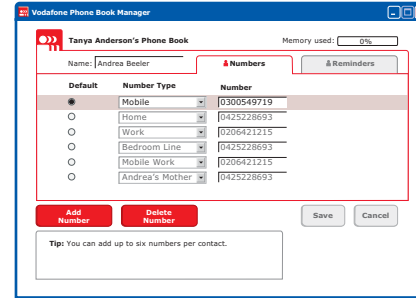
Vodafone Phone Book Manager

Tanya Anderson's Phone Book

Memory used: 0%

Name: Andrea Beeler

Numbers

Reminders

| Default | Number Type | Number |
|---|---|---|
| ◉ | Mobile | 0300549719 |
| ○ | Home | 0425228693 |
| ○ | Work | 0206421215 |
| ○ | Bedroom Line | 0425228693 |
| ○ | Mobile Work | 0206421215 |
| ○ | Andrea's Mother | 0425228693 |

Add Number

Delete Number

Save

Cancel

Tip: You can add up to six numbers per contact.